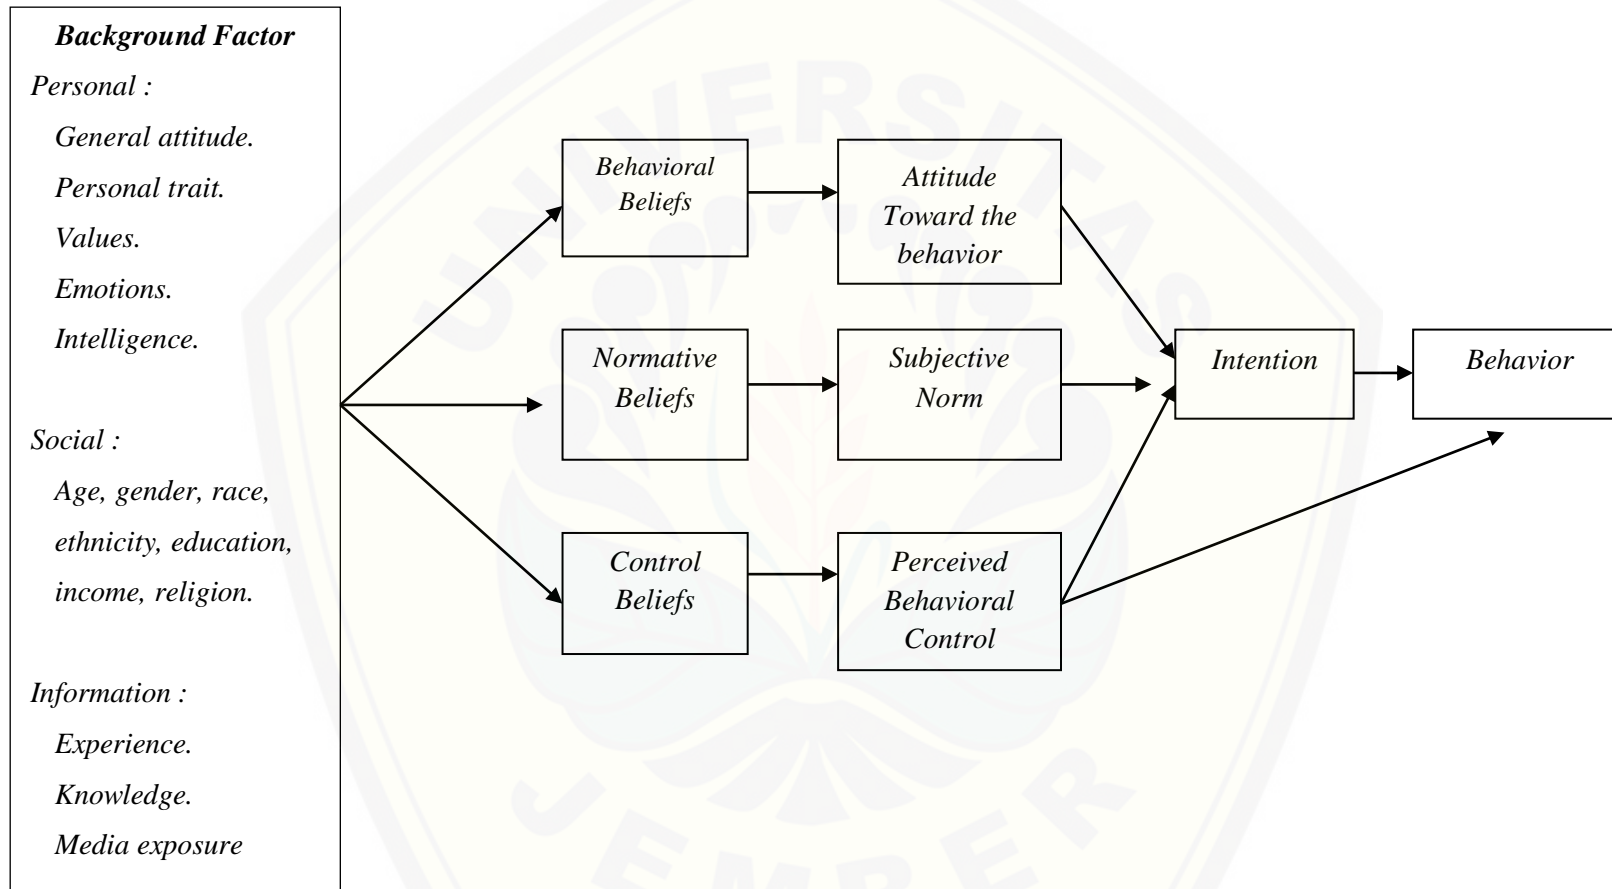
Background Factor

Personal :
General attitude.
Personal trait.
Values.
Emotions.
Intelligence.

Social :
Age, gender, race, ethnicity, education, income, religion.

Information :
Experience.
Knowledge.
Media exposure

Behavioral Beliefs

Attitude Toward the behavior

Normative Beliefs

Subjective Norm

Control Beliefs

Perceived Behavioral Control

Intention

Behavior

UNIVERSITAS JEMBER